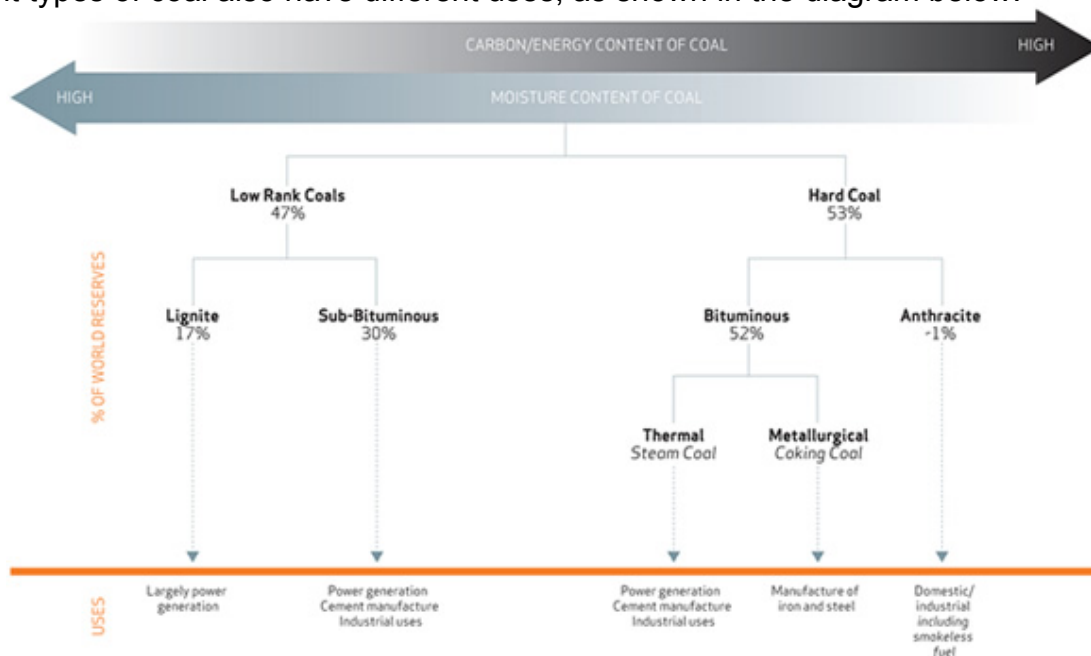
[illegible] types of coal also have different uses, as shown in the diagram below.

CARBON/ENERGY CONTENT OF COAL HIGH

HIGH MOISTURE CONTENT OF COAL

% OF WORLD RESERVES

Low Rank Coals
47%

Hard Coal
53%

Lignite
17%

Sub-Bituminous
30%

Bituminous
52%

Anthracite
-1%

Thermal
*Steam Coal*

Metallurgical
*Coking Coal*

USES

Largely power generation

Power generation
Cement manufacture
Industrial uses

Power generation
Cement manufacture
Industrial uses

Manufacture of iron and steel

Domestic/ industrial including smokeless fuel